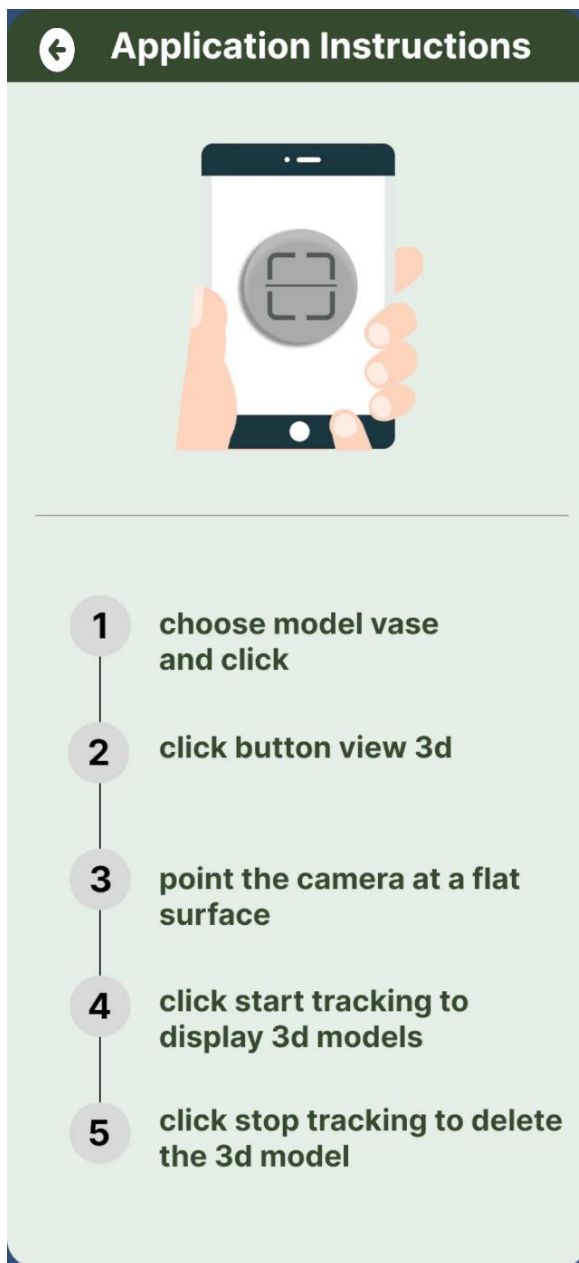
Application Instructions

1 choose model vase and click

2 click button view 3d

3 point the camera at a flat surface

4 click start tracking to display 3d models

5 click stop tracking to delete the 3d model